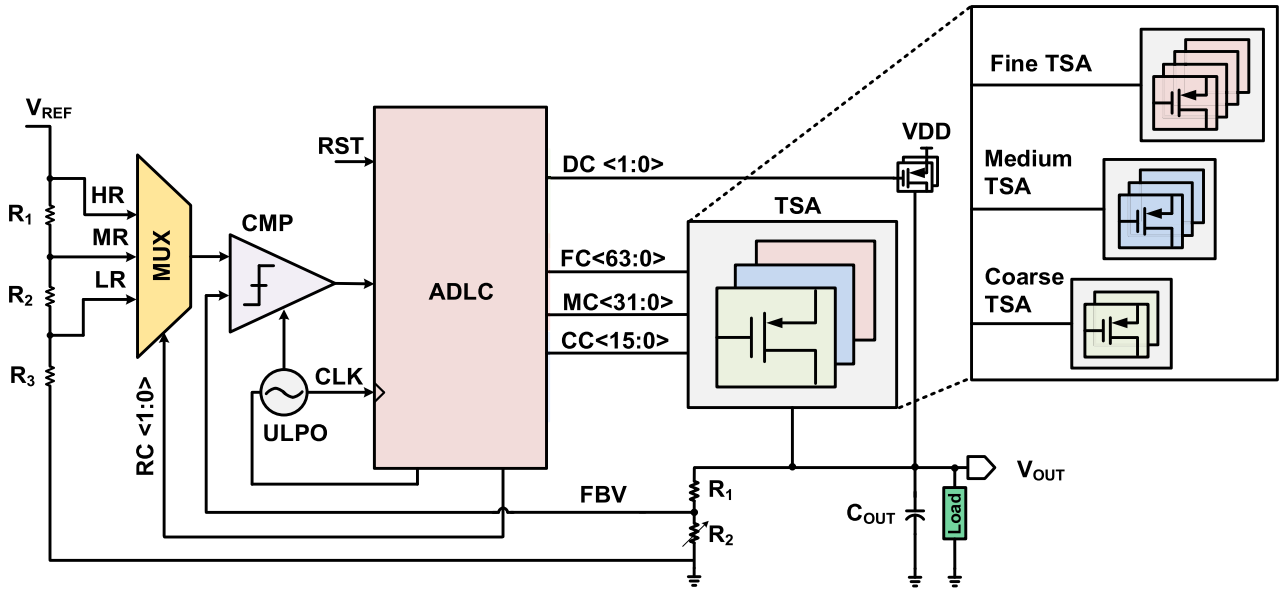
$V_{REF}$

$R_1$

$R_2$

$R_3$

HR

MR

LR

MUX

RC <1:0>

CMP

ULPO

CLK

RST

ADLC

DC <1:0>

FC<63:0>

MC<31:0>

CC<15:0>

VDD

TSA

Fine TSA

Medium TSA

Coarse TSA

FBV

$R_1$

$R_2$

$C_{OUT}$

Load

$V_{OUT}$